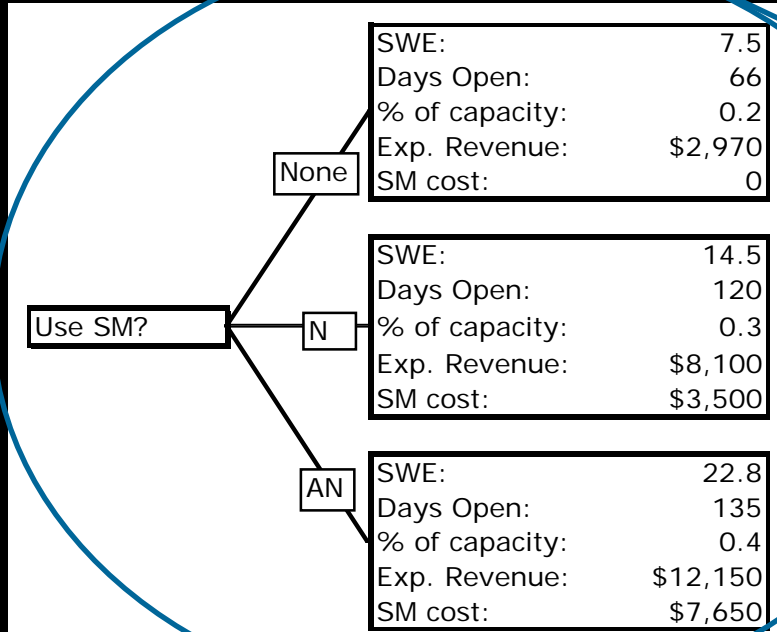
Use SM?

None

| SWE: | 7.5 |
|---|---|
| Days Open: | 66 |
| % of capacity: | 0.2 |
| Exp. Revenue: | \$2,970 |
| SM cost: | 0 |

N

| SWE: | 14.5 |
|---|---|
| Days Open: | 120 |
| % of capacity: | 0.3 |
| Exp. Revenue: | \$8,100 |
| SM cost: | \$3,500 |

AN

| SWE: | 22.8 |
|---|---|
| Days Open: | 135 |
| % of capacity: | 0.4 |
| Exp. Revenue: | \$12,150 |
| SM cost: | \$7,650 |